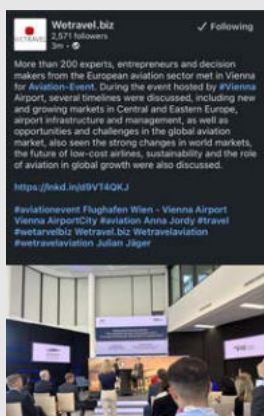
Wetravel.biz
2,571 followers
3m ·

✓ Following

More than 200 experts, entrepreneurs and decision makers from the European aviation sector met in Vienna for Aviation-Event. During the event hosted by #Vienna Airport, several timelines were discussed, including new and growing markets in Central and Eastern Europe, airport infrastructure and management, as well as opportunities and challenges in the global aviation market, also seen the strong changes in world markets, the future of low-cost airlines, sustainability and the role of aviation in global growth were also discussed.

https://lnkd.in/d9VT4QKJ

#aviationevent Flughafen Wien - Vienna Airport Vienna AirportCity #aviation Anna Jordy #travel #wetravelbiz Wetravel.biz Wetravelaviation #wetravelaviation Julian Jäger